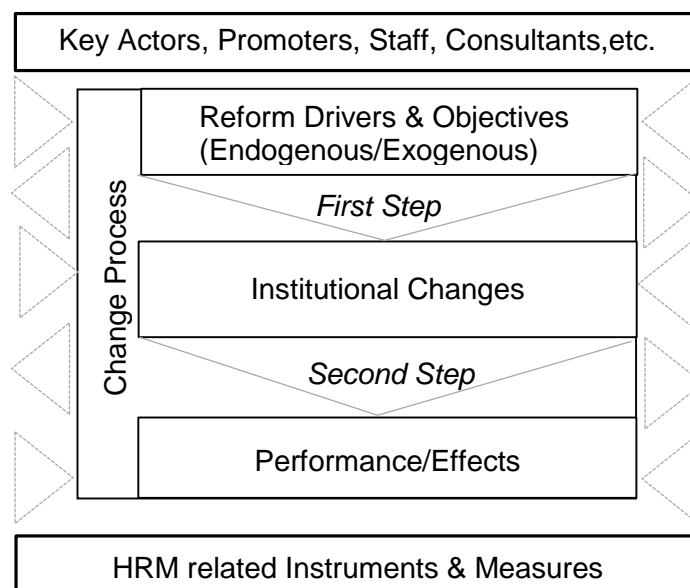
Key Actors, Promoters, Staff, Consultants,etc.

Change Process

Reform Drivers & Objectives (Endogenous/Exogenous)

First Step

Institutional Changes

Second Step

Performance/Effects

HRM related Instruments & Measures